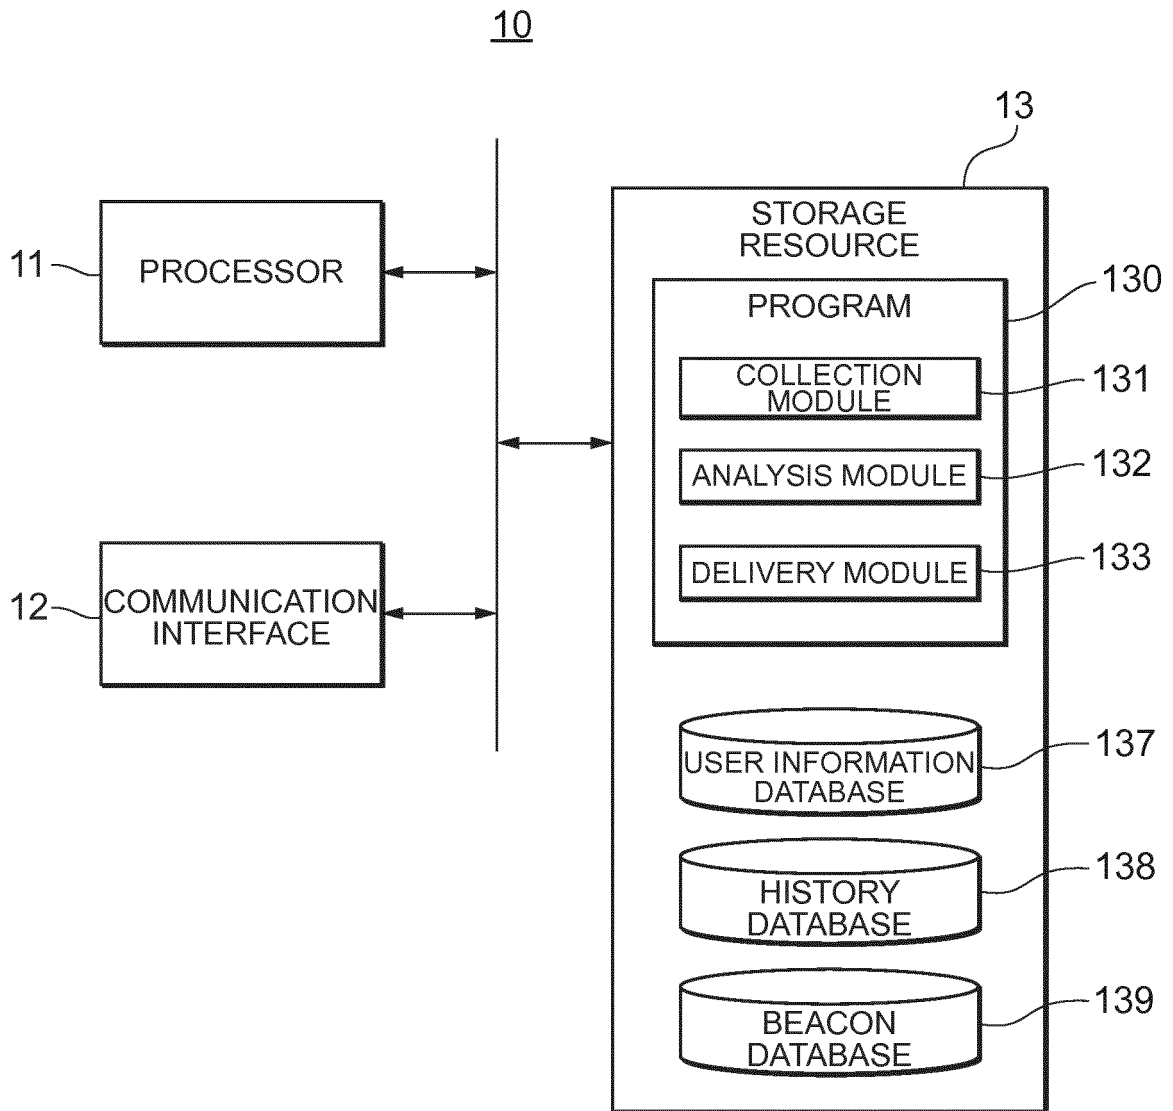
10

13

STORAGE RESOURCE

11 PROCESSOR

PROGRAM 130

COLLECTION MODULE 131

ANALYSIS MODULE 132

DELIVERY MODULE 133

12 COMMUNICATION INTERFACE

USER INFORMATION DATABASE 137

HISTORY DATABASE 138

BEACON DATABASE 139